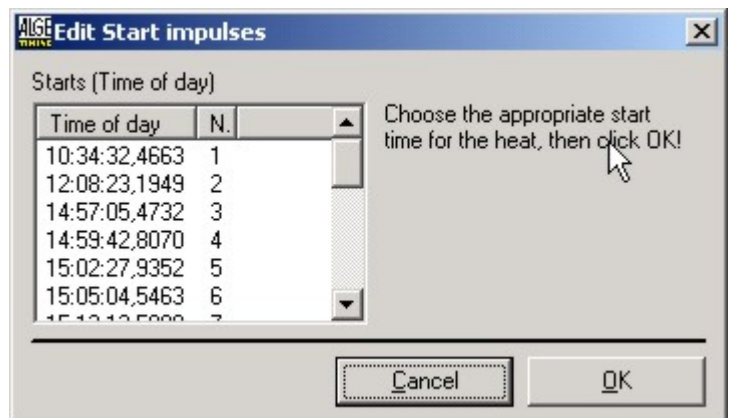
ALGE TIMING Edit Start impulses

Starts (Time of day)

| Time of day | N. |
|---|---|
| 10:34:32,4663 | 1 |
| 12:08:23,1949 | 2 |
| 14:57:05,4732 | 3 |
| 14:59:42,8070 | 4 |
| 15:02:27,9352 | 5 |
| 15:05:04,5463 | 6 |
| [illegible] | 7 |

Choose the appropriate start time for the heat, then click OK!

Cancel

OK